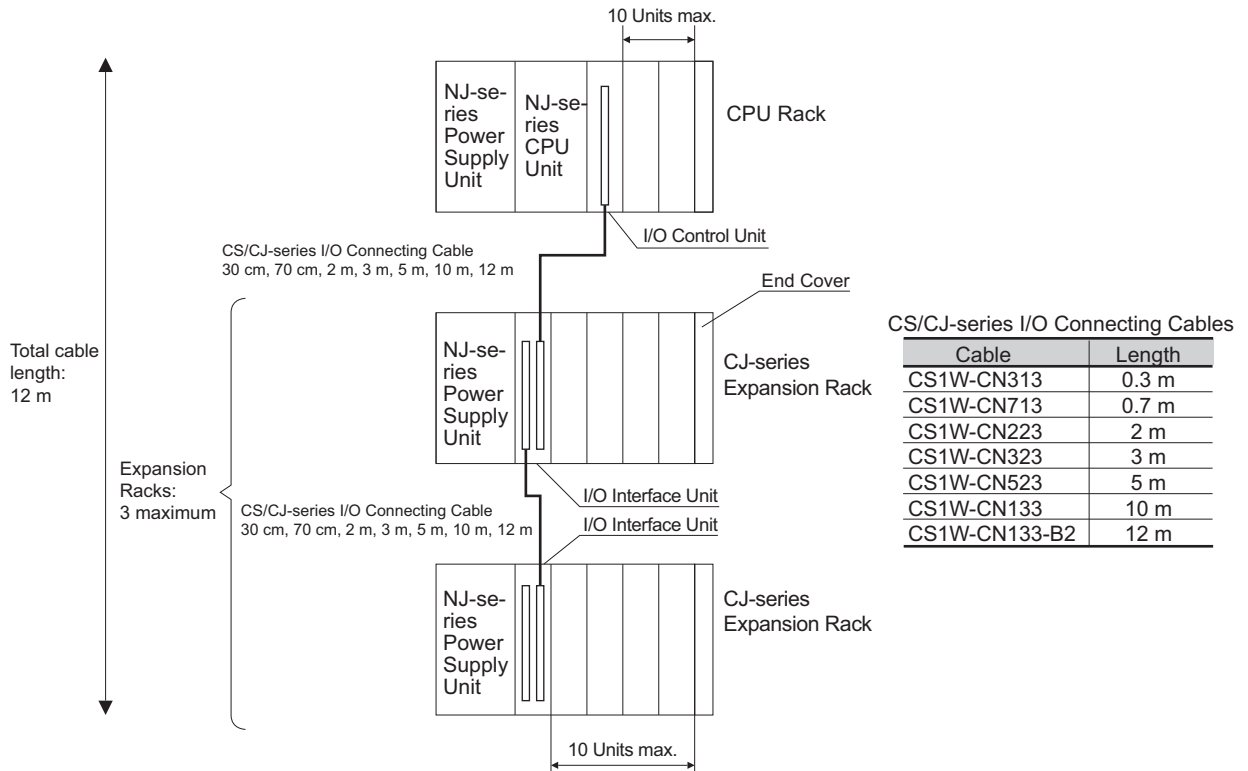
10 Units max.

NJ-series Power Supply Unit

NJ-series CPU Unit

CPU Rack

I/O Control Unit

CS/CJ-series I/O Connecting Cable
30 cm, 70 cm, 2 m, 3 m, 5 m, 10 m, 12 m

End Cover

Total cable length: 12 m

NJ-series Power Supply Unit

CJ-series Expansion Rack

Expansion Racks: 3 maximum

I/O Interface Unit

CS/CJ-series I/O Connecting Cable
30 cm, 70 cm, 2 m, 3 m, 5 m, 10 m, 12 m

I/O Interface Unit

NJ-series Power Supply Unit

CJ-series Expansion Rack

10 Units max.

CS/CJ-series I/O Connecting Cables

| Cable | Length |
|---|---|
| CS1W-CN313 | 0.3 m |
| CS1W-CN713 | 0.7 m |
| CS1W-CN223 | 2 m |
| CS1W-CN323 | 3 m |
| CS1W-CN523 | 5 m |
| CS1W-CN133 | 10 m |
| CS1W-CN133-B2 | 12 m |